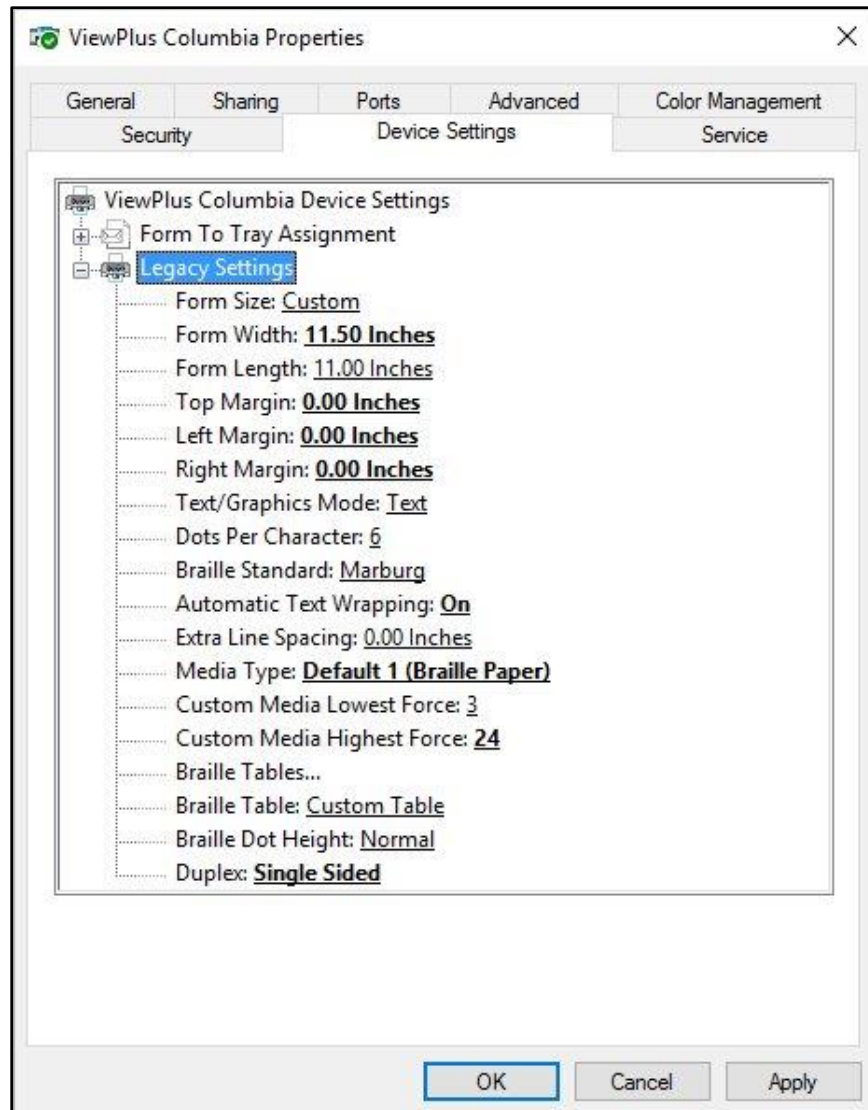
ViewPlus Columbia Properties

×

General | Sharing | Ports | Advanced | Color Management

Security | Device Settings | Service

ViewPlus Columbia Device Settings
Form To Tray Assignment
Legacy Settings
Form Size: Custom
Form Width: **11.50 Inches**
Form Length: 11.00 Inches
Top Margin: **0.00 Inches**
Left Margin: **0.00 Inches**
Right Margin: **0.00 Inches**
Text/Graphics Mode: Text
Dots Per Character: 6
Braille Standard: Marburg
Automatic Text Wrapping: **On**
Extra Line Spacing: 0.00 Inches
Media Type: **Default 1 (Braille Paper)**
Custom Media Lowest Force: 3
Custom Media Highest Force: **24**
Braille Tables...
Braille Table: Custom Table
Braille Dot Height: Normal
Duplex: **Single Sided**

OK | Cancel | Apply